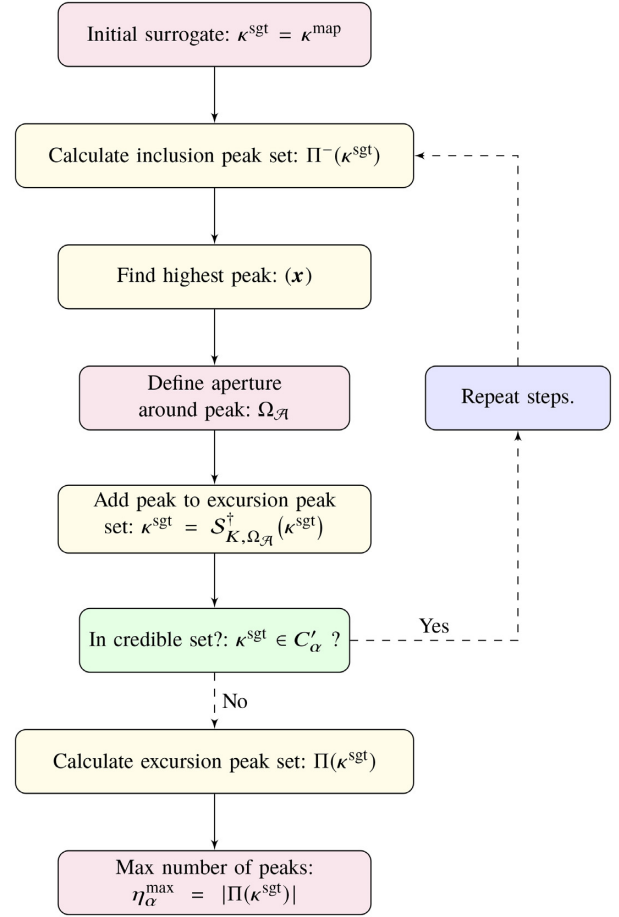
Initial surrogate: $\boldsymbol{\kappa}^{\text{sgt}} = \boldsymbol{\kappa}^{\text{map}}$

Calculate inclusion peak set: $\Pi^{-}(\boldsymbol{\kappa}^{\text{sgt}})$

Find highest peak: $(\boldsymbol{x})$

Define aperture around peak: $\Omega_{\mathcal{A}}$

Repeat steps.

Add peak to excursion peak set: $\boldsymbol{\kappa}^{\text{sgt}} = \mathcal{S}^{\dagger}_{\boldsymbol{K},\Omega_{\mathcal{A}}}(\boldsymbol{\kappa}^{\text{sgt}})$

In credible set?: $\boldsymbol{\kappa}^{\text{sgt}} \in C'_{\alpha}$ ?

Yes

No

Calculate excursion peak set: $\Pi(\boldsymbol{\kappa}^{\text{sgt}})$

Max number of peaks: $\eta^{\text{max}}_{\alpha} = |\Pi(\boldsymbol{\kappa}^{\text{sgt}})|$